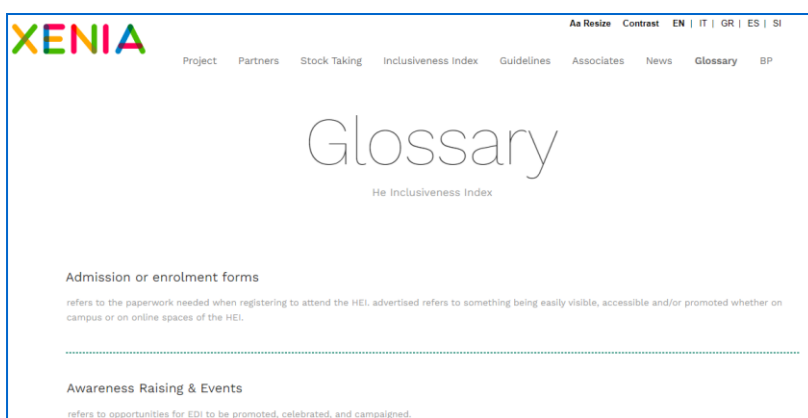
XENIA

Aa Resize Contrast EN | IT | GR | ES | SI

Project Partners Stock Taking Inclusiveness Index Guidelines Associates News Glossary BP

Glossary

He Inclusiveness Index

Admission or enrolment forms

refers to the paperwork needed when registering to attend the HEI. advertised refers to something being easily visible, accessible and/or promoted whether on campus or on online spaces of the HEI.

Awareness Raising & Events

refers to opportunities for EDI to be promoted, celebrated, and campaigned.